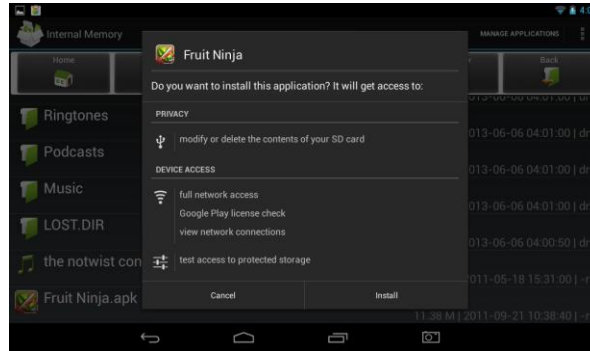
Internal Memory

MANAGE APPLICATIONS

Home

Back

Ringtones

Podcasts

Music

LOST.DIR

the notwist con

Fruit Ninja.apk

Fruit Ninja

Do you want to install this application? It will get access to:

PRIVACY

modify or delete the contents of your SD card

DEVICE ACCESS

full network access

Google Play license check

view network connections

test access to protected storage

Cancel

Install

013-06-06 04:01:00 | dr

013-06-06 04:01:00 | dr

013-06-06 04:01:00 | dr

013-06-06 04:01:00 | dr

013-06-06 04:00:50 | dr

2011-05-18 15:31:00 | -r

11.38 M | 2011-09-21 10:38:40 | -r